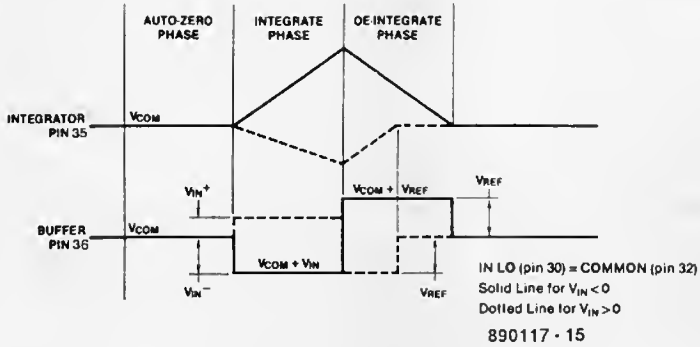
AUTO-ZERO PHASE

INTEGRATE PHASE

DE-INTEGRATE PHASE

INTEGRATOR PIN 35

$V_{COM}$

$V_{IN}^+$

BUFFER PIN 36

$V_{COM}$

$V_{IN}^-$

$V_{COM} + V_{IN}$

$V_{COM} + V_{REF}$

$V_{REF}$

$V_{REF}$

IN LO (pin 30) = COMMON (pin 32)
Solid Line for $V_{IN} < 0$
Dotted Line for $V_{IN} > 0$

890117 - 15